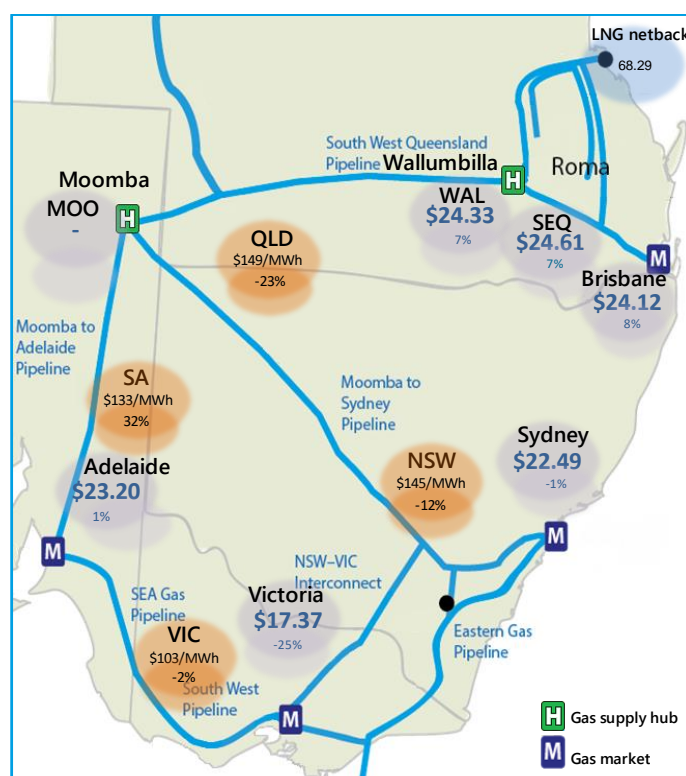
LNG netback
68.29

South West Queensland Pipeline
Wallumbilla
H
Roma

Moomba
MOO
-
H

WAL
$24.33
7%

SEQ
$24.61
7%

QLD
$149/MWh
-23%

M
Brisbane
$24.12
8%

Moomba to Adelaide Pipeline

SA
$133/MWh
32%

Moomba to Sydney Pipeline

Sydney
$22.49
-1%

Adelaide
$23.20
1%

NSW
$145/MWh
-12%

M

M

NSW–VIC Interconnect

SEA Gas Pipeline

Victoria
$17.37
-25%

VIC
$103/MWh
-2%

South West Pipeline

Eastern Gas Pipeline

M

H Gas supply hub
M Gas market